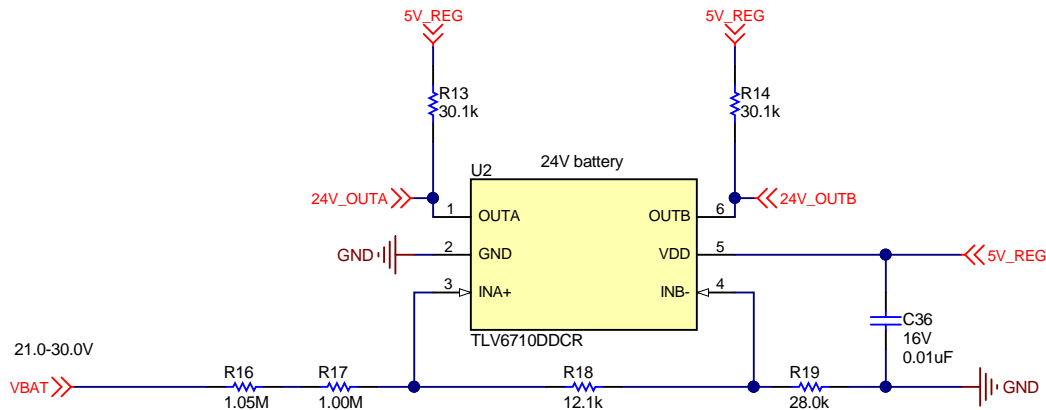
5V_REG

5V_REG

R13
30.1k

R14
30.1k

U2

24V battery

24V_OUTA

1 OUTA

OUTB 6

24V_OUTB

GND

2 GND

VDD 5

5V_REG

3 INA+

INB- 4

TLV6710DDCR

C36
16V
0.01uF

21.0-30.0V

VBAT

R16
1.05M

R17
1.00M

R18
12.1k

R19
28.0k

GND